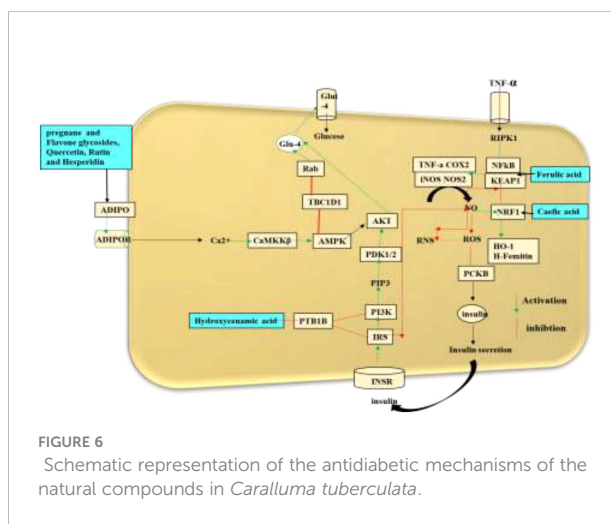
TNF-α

RIPK1

Glut -4

Glucose

Glu-4

pregnane and Flavone glycosides, Quercetin, Rutin and Hesperidin

Rab

TBC1D1

TNF-a COX2

iNOS NOS2

NFkB

KEAP1

Ferulic acid

NO

NRF1

Caefic acid

ADIPO

ADIPOR

Ca2+

CaMKKβ

AMPK

AKT

PDK1/2

RNS

ROS

HO-1

H-Ferritin

PIP3

PCKB

Activation

Insulin

inhibtion

Hydroxycenamic acid

PTB1B

PI3K

IRS

Insulin secretion

INSR

insulin

FIGURE 6

Schematic representation of the antidiabetic mechanisms of the natural compounds in *Caralluma tuberculata*.